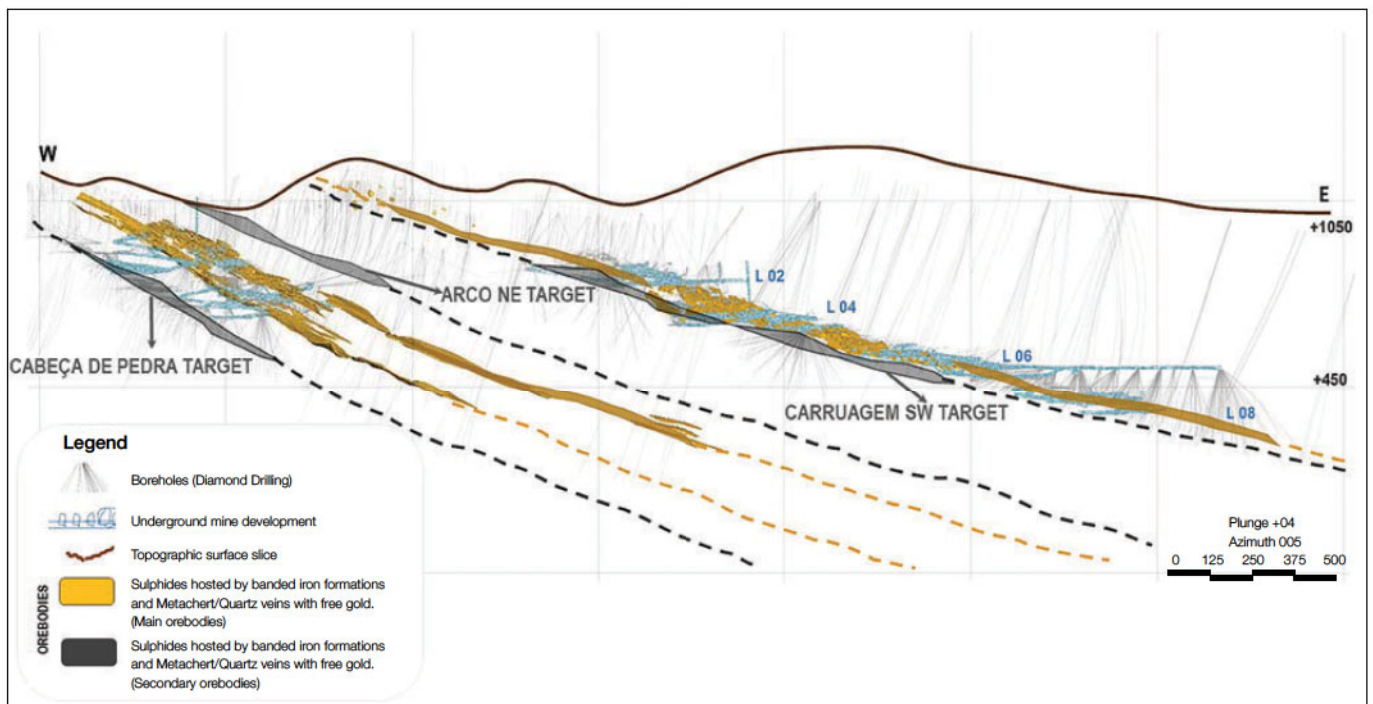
W

E

+1050

L 02

ARCO NE TARGET

L 04

CABEÇA DE PEDRA TARGET

L 06

+450

CARRUAGEM SW TARGET

L 08

Legend

Boreholes (Diamond Drilling)

Underground mine development

Topographic surface slice

OREBODIES

Sulphides hosted by banded iron formations and Metachert/Quartz veins with free gold. (Main orebodies)

Sulphides hosted by banded iron formations and Metachert/Quartz veins with free gold. (Secondary orebodies)

Plunge +04
Azimuth 005
0 125 250 375 500